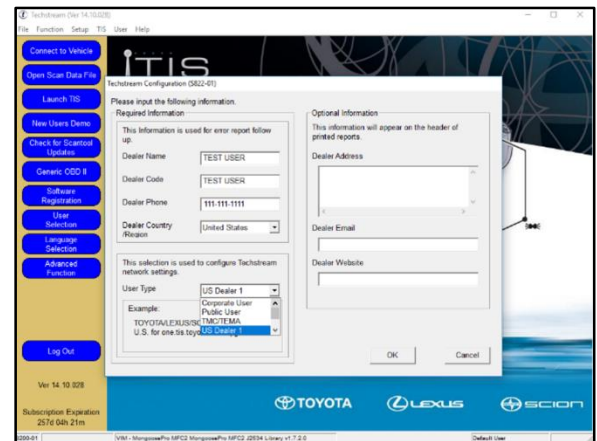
Techstream (Ver 14.10.028)
File Function Setup TIS User Help

Connect to Vehicle
Open Scan Data File
Launch TIS
New Users Demo
Check for Scantool Updates
Generic OBD II
Software Registration
User Selection
Language Selection
Advanced Function

Log Out

Ver 14.10.028

Subscription Expiration 257d 04h 21m

iTIS

Techstream Configuration (S822-01)
Please input the following information.
Required Information
This Information is used for error report follow up.
Dealer Name TEST USER
Dealer Code TEST USER
Dealer Phone 111-111-1111
Dealer Country /Region United States

This selection is used to configure Techstream network settings.
User Type US Dealer 1
Example:
TOYOTA/LEXUS/SC
U.S. for one.tis.toyo

Corporate User
Public User
TMC/TEMA
US Dealer 1

Optional Information
This information will appear on the header of printed reports.
Dealer Address
Dealer Email
Dealer Website

OK Cancel

TOYOTA LEXUS SCION

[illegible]00-01 VIM - MongoosePro MFC2 MongoosePro MFC2 J2534 Library v1.7.2.0 Default User